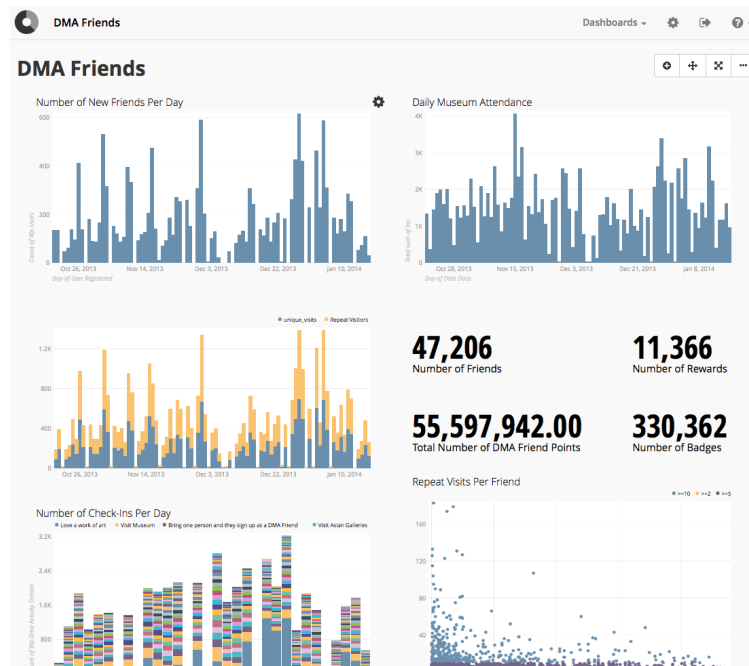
DMA Friends

Dashboards

DMA Friends

Number of New Friends Per Day

600
400
200
0

Count of Wp Users

Oct 26, 2013 Nov 14, 2013 Dec 3, 2013 Dec 22, 2013 Jan 10, 2014

Day of User Registered

Daily Museum Attendance

4K
3K
2K
1K
0

Total sum of ins

Oct 28, 2013 Nov 15, 2013 Dec 3, 2013 Dec 21, 2013 Jan 8, 2014

Day of Date Data

unique_visits Repeat Visitors

1.2K
800
400
0

Oct 26, 2013 Nov 14, 2013 Dec 3, 2013 Dec 22, 2013 Jan 10, 2014

47,206
Number of Friends

11,366
Number of Rewards

55,597,942.00
Total Number of DMA Friend Points

330,362
Number of Badges

Number of Check-Ins Per Day

Love a work of art Visit Museum Bring one person and they sign up as a DMA Friend Visit Asian Galleries

3.2K
2.4K
1.6K
800

Count of Wp Dma Activity Stream

Repeat Visits Per Friend

>=10 >=2 >=5

160
120
80
40